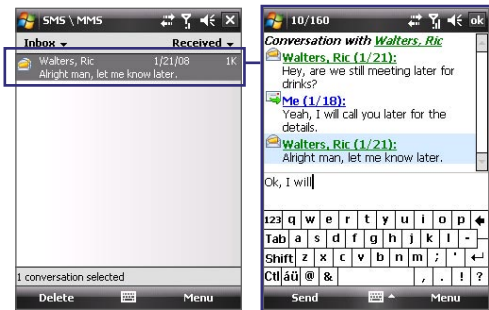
SMS \ MMS

Inbox ▾

Received ▾

Walters, Ric 1/21/08 1K
Alright man, let me know later.

1 conversation selected

Delete

Menu

10/160

ok

Conversation with Walters, Ric

Walters, Ric (1/21):
Hey, are we still meeting later for drinks?

Me (1/18):
Yeah, I will call you later for the details.

Walters, Ric (1/21):
Alright man, let me know later.

Ok, I will

| 123 | q | w | e | r | t | y | u | i | o | p | ← |
|---|---|---|---|---|---|---|---|---|---|---|---|
| Tab | a | s | d | f | g | h | j | k | l | - | |
| Shift | z | x | c | v | b | n | m | ; | ' | ↵ | |
| Ctl | áü | @ | & | | | | | , | . | ! | ? |

Send

Menu